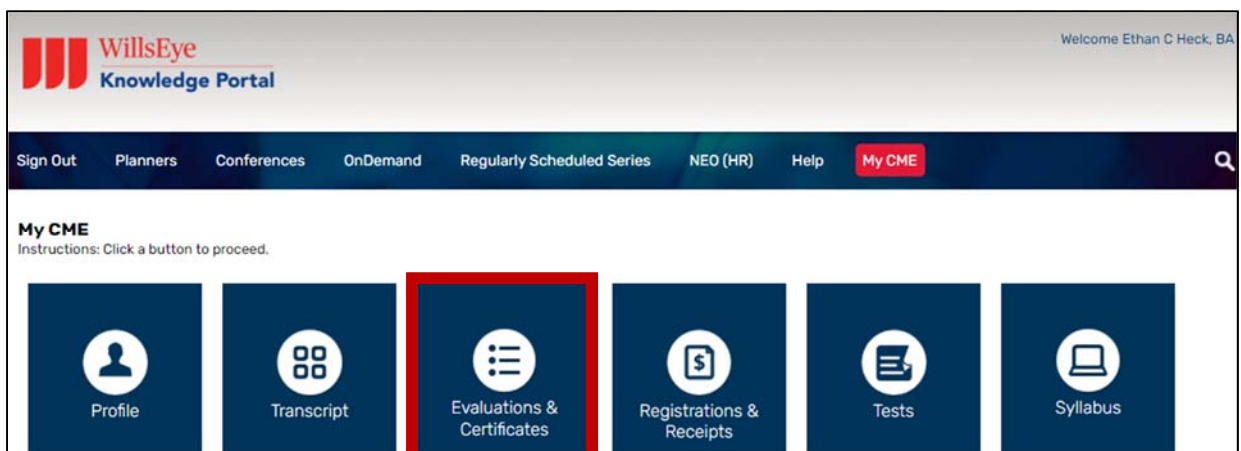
WillsEye
Knowledge Portal

Welcome Ethan C Heck, BA

Sign Out Planners Conferences OnDemand Regularly Scheduled Series NEO (HR) Help My CME

My CME
Instructions: Click a button to proceed.

Profile

Transcript

Evaluations & Certificates

Registrations & Receipts

Tests

Syllabus